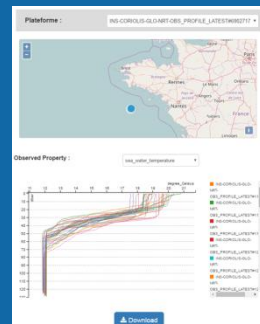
Plateforme :

INS-CORIOLIS-GLO-NRT-OBS_PROFILE_LATEST#6902717

+
-

Rennes

Nantes

France

Observed Property :

sea_water_temperature

degree_Celsius

12 13 14 15 16 17 18 19 20

0
10
20
30
40
50
60
70
80
90
100
110
120

INS-CORIOLIS-GLO-NRT-OBS_PROFILE_LATEST#6

INS-CORIOLIS-GLO-NRT-OBS_PROFILE_LATEST#6

INS-CORIOLIS-GLO-NRT-OBS_PROFILE_LATEST#6

INS-CORIOLIS-GLO-NRT-

Download